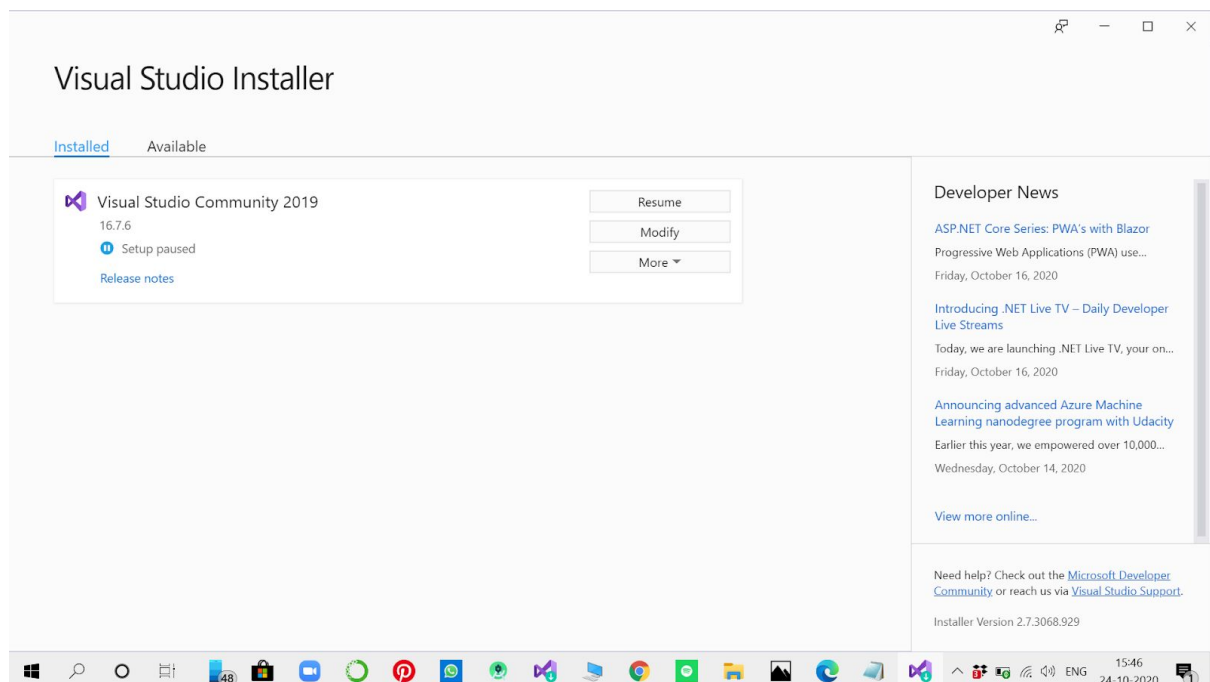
Visual Studio Installer

Installed Available

Visual Studio Community 2019
16.7.6
Setup paused
Release notes

Resume
Modify
More

Developer News

ASP.NET Core Series: PWA's with Blazor
Progressive Web Applications (PWA) use...
Friday, October 16, 2020

Introducing .NET Live TV – Daily Developer Live Streams
Today, we are launching .NET Live TV, your on...
Friday, October 16, 2020

Announcing advanced Azure Machine Learning nanodegree program with Udacity
Earlier this year, we empowered over 10,000...
Wednesday, October 14, 2020

View more online...

Need help? Check out the Microsoft Developer Community or reach us via Visual Studio Support.

Installer Version 2.7.3068.929

48 ENG 15:46 24-10-2020